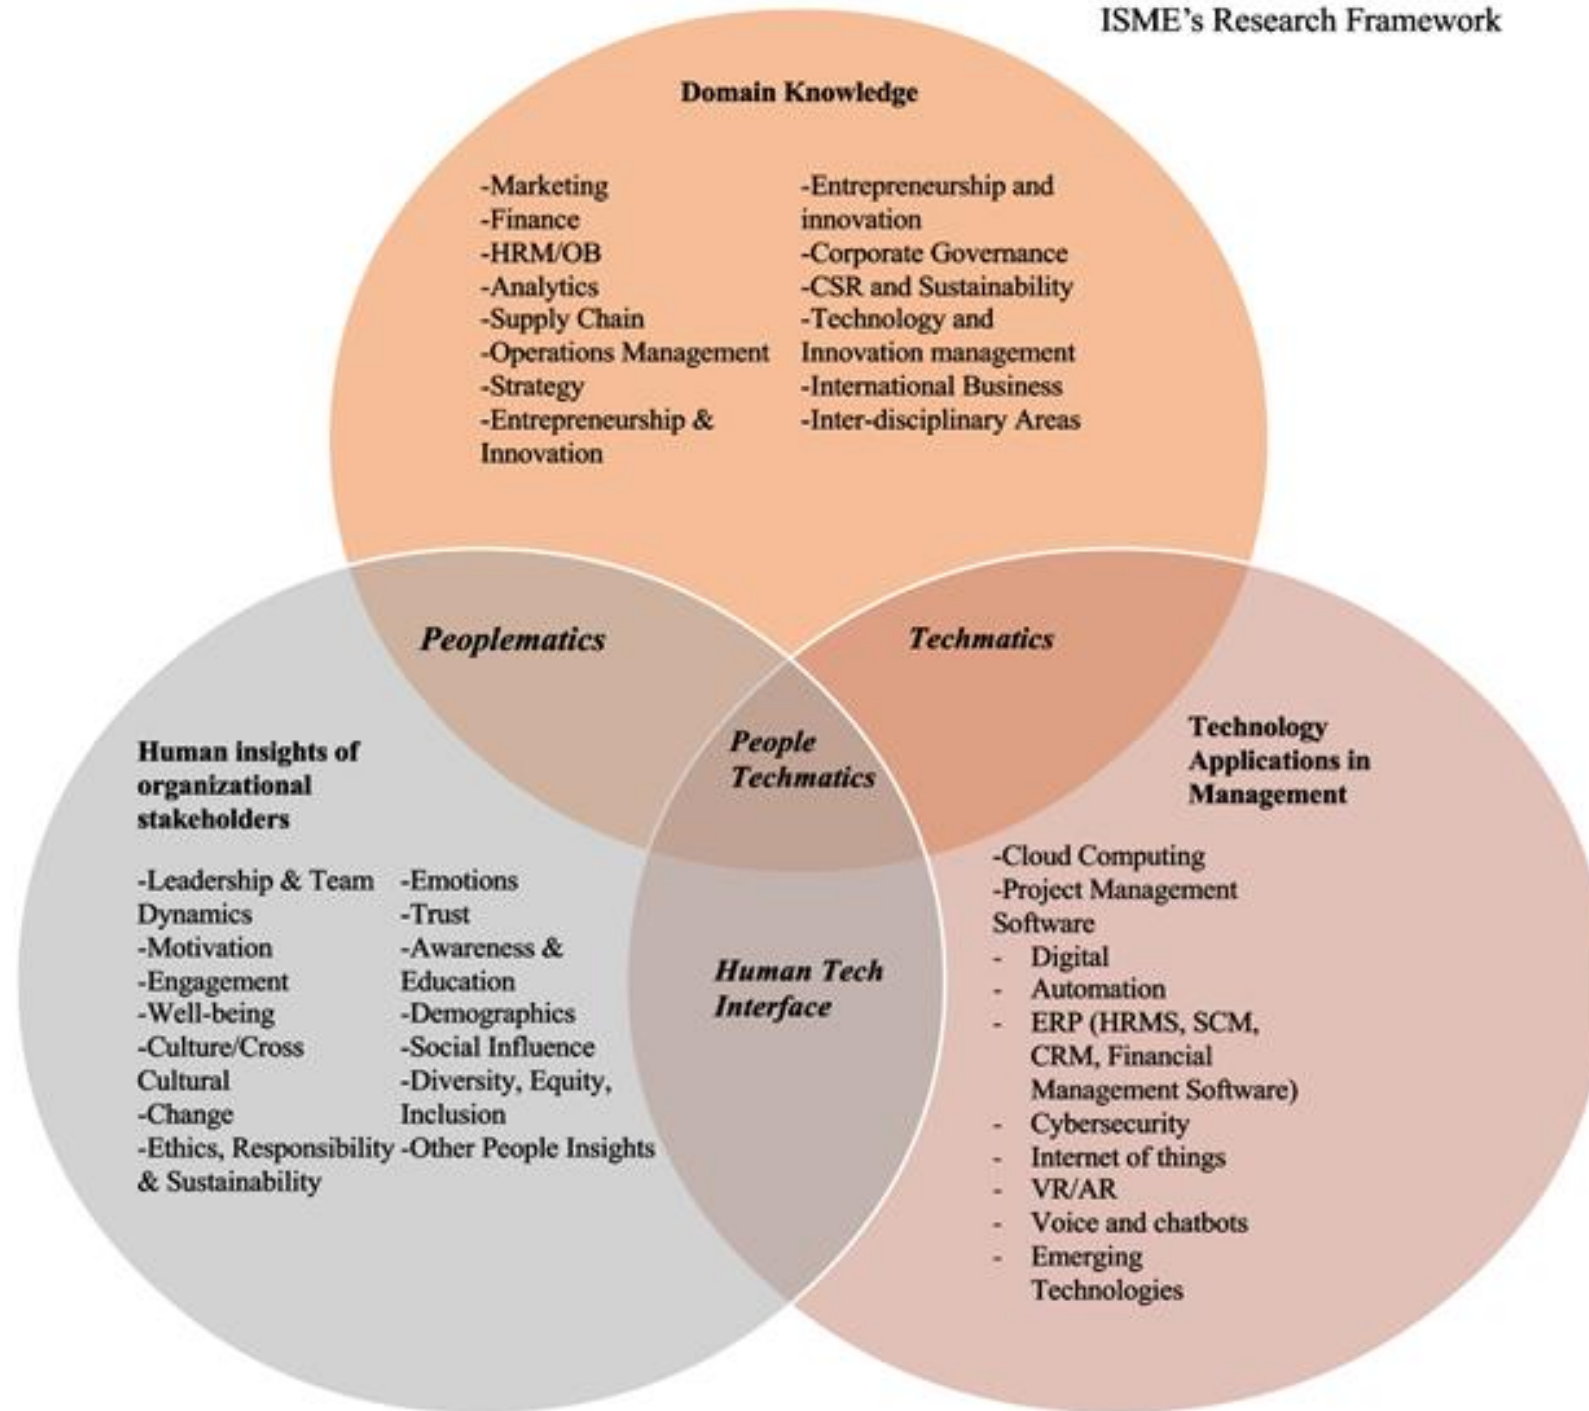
ISME's Research Framework

Domain Knowledge

-Marketing
-Finance
-HRM/OB
-Analytics
-Supply Chain
-Operations Management
-Strategy
-Entrepreneurship & Innovation

-Entrepreneurship and innovation
-Corporate Governance
-CSR and Sustainability
-Technology and Innovation management
-International Business
-Inter-disciplinary Areas

Peoplematics

Techmatics

People Techmatics

Human insights of organizational stakeholders

-Leadership & Team Dynamics
-Motivation
-Engagement
-Well-being
-Culture/Cross Cultural
-Change
-Ethics, Responsibility & Sustainability

-Emotions
-Trust
-Awareness & Education
-Demographics
-Social Influence
-Diversity, Equity, Inclusion
-Other People Insights

Human Tech Interface

Technology Applications in Management

-Cloud Computing
-Project Management Software
- Digital
- Automation
- ERP (HRMS, SCM, CRM, Financial Management Software)
- Cybersecurity
- Internet of things
- VR/AR
- Voice and chatbots
- Emerging Technologies